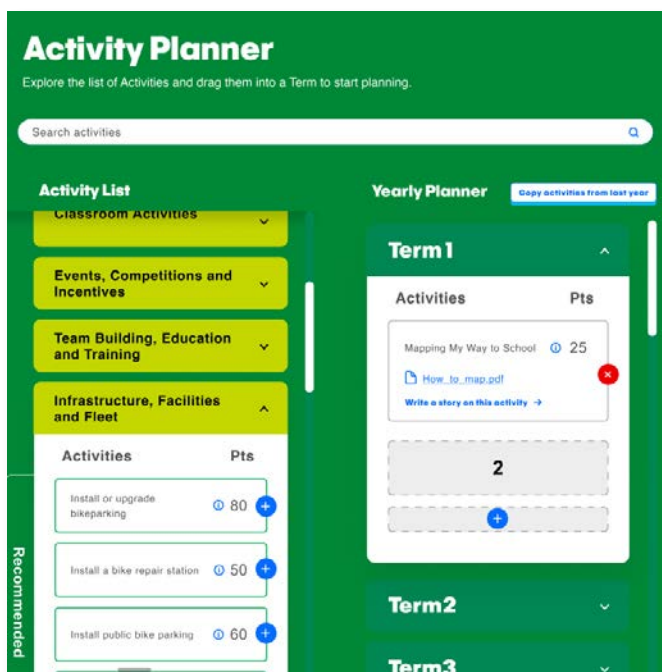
Activity Planner

Explore the list of Activities and drag them into a Term to start planning.

Search activities

Activity List

Classroom Activities

Events, Competitions and Incentives

Team Building, Education and Training

Infrastructure, Facilities and Fleet

Activities Pts

Install or upgrade bikeparking 80

Install a bike repair station 50

Install public bike parking 60

Recommended

Yearly Planner

Copy activities from last year

Term1

Activities Pts

Mapping My Way to School 25

How_to_map.pdf

Write a story on this activity →

2

Term2

Term3